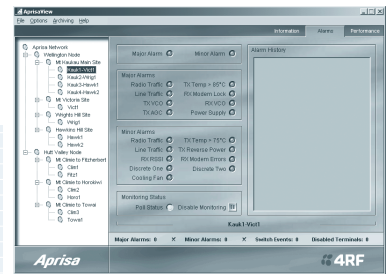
AprisaView
File Options Archiving Help

Information Alarms Performance

Aprisa Network
Wellington Node
Mt Kaukau Main Site
Kauk1-Vict1
Kauk2-Wrigt1
Kauk3-Hawk1
Kauk4-Hawk2
Mt Victoria Site
Vict1
Wrights Hill Site
Wrig1
Hawkins Hill Site
Hawk1
Hawk2
Hutt Valley Node
Mt Climie to Fitzherbert
Clim1
Fitz1
Mt Climie to Horokiwi
Clim2
Horo1
Mt Climie to Towai
Clim3
Towai1

Major Alarm Minor Alarm

Major Alarms
Radio Traffic TX Temp > 85°C
Line Traffic RX Modem Lock
TX VCO RX VCO
TX AGC Power Supply

Minor Alarms
Radio Traffic TX Temp > 75°C
Line Traffic TX Reverse Power
RX RSSI RX Modem Errors
Discrete One Discrete Two
Cooling Fan

Monitoring Status
Poll Status Disable Monitoring

Alarm History

Kauk1-Vict1

Major Alarms: 0 × Minor Alarms: 0 × Switch Events: 0 Disabled Terminals: 0

Aprisa

4RF